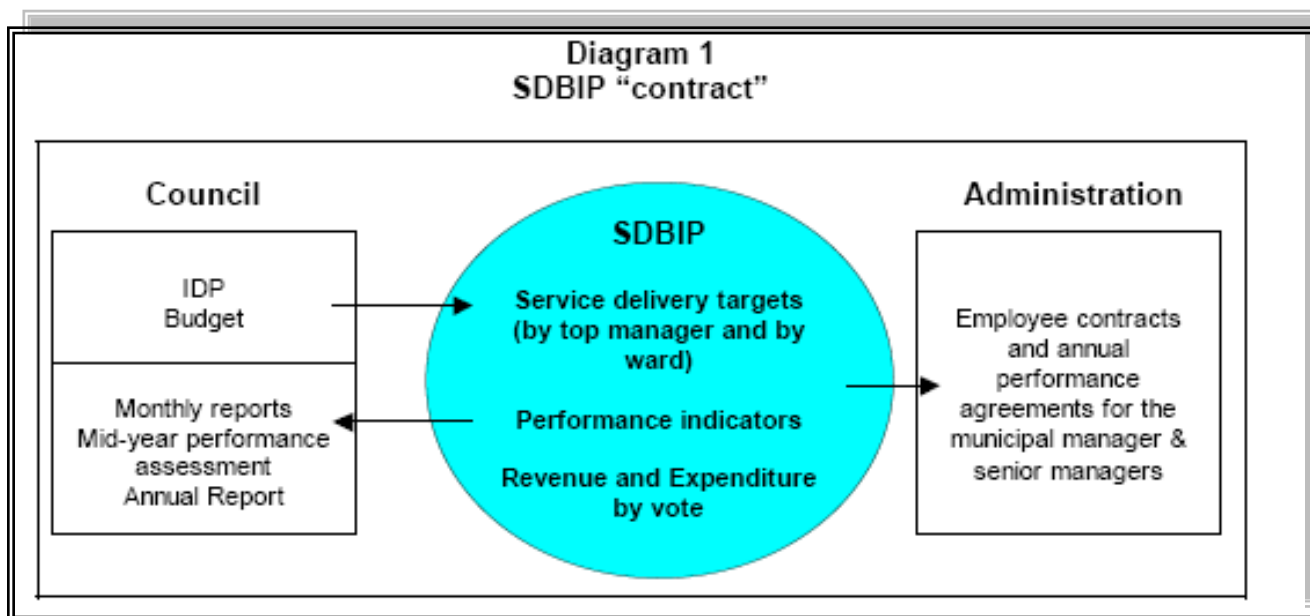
Diagram 1
SDBIP “contract”

Council

IDP
Budget

Monthly reports
Mid-year performance assessment
Annual Report

SDBIP

Service delivery targets (by top manager and by ward)

Performance indicators

Revenue and Expenditure by vote

Administration

Employee contracts and annual performance agreements for the municipal manager & senior managers